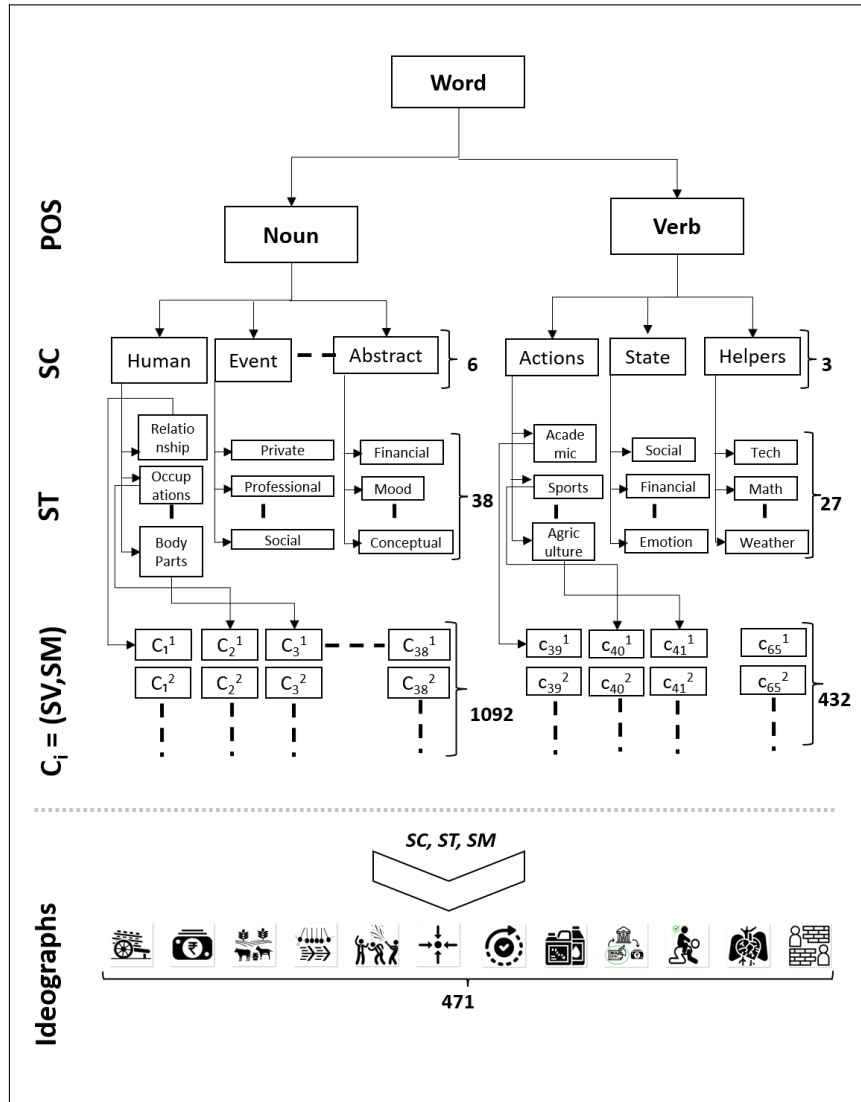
Word

POS

Noun

Verb

SC

Human

Event

Abstract

6

Actions

State

Helpers

3

ST

Relationship

Occupations

Body Parts

Private

Professional

Social

Financial

Mood

Conceptual

38

Academic

Sports

Agriculture

Social

Financial

Emotion

Tech

Math

Weather

27

$C_i$ = (SV,SM)

$C_1^1$ $C_2^1$ $C_3^1$ $C_{38}^1$

$C_1^2$ $C_2^2$ $C_3^2$ $C_{38}^2$

1092

$c_{39}^1$ $c_{40}^1$ $c_{41}^1$ $c_{65}^1$

$c_{39}^2$ $c_{40}^2$ $c_{41}^2$ $c_{65}^2$

432

SC, ST, SM

Ideographs

471